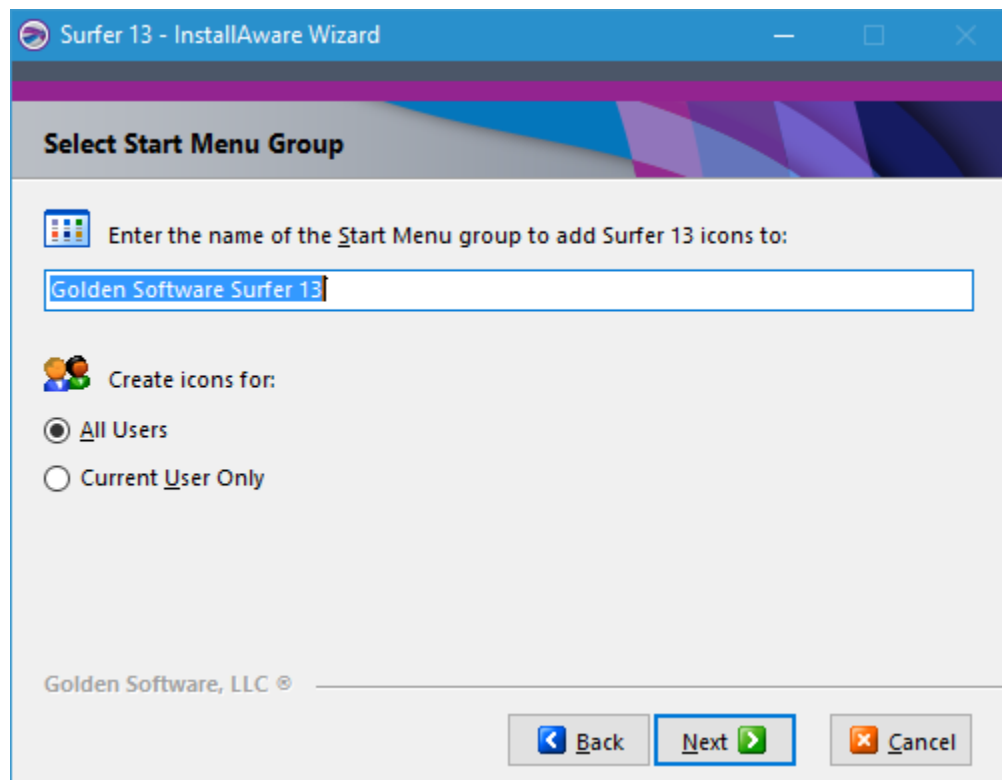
Surfer 13 - InstallAware Wizard

Select Start Menu Group

Enter the name of the Start Menu group to add Surfer 13 icons to:

Golden Software Surfer 13

Create icons for:

All Users

Current User Only

Golden Software, LLC ®

Back

Next

Cancel